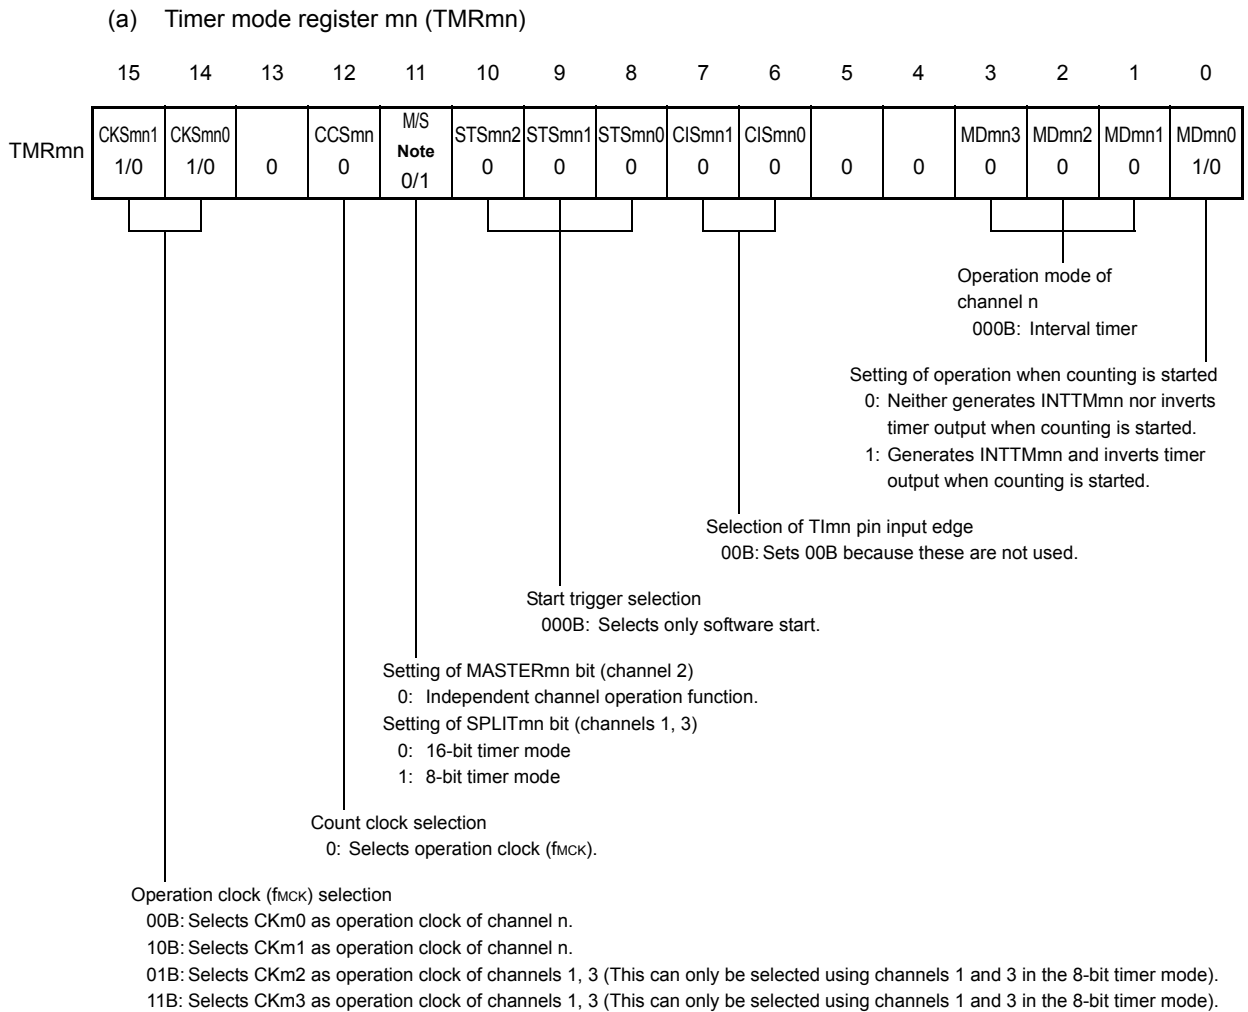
(a) Timer mode register mn (TMRmn)

| | 15 | 14 | 13 | 12 | 11 | 10 | 9 | 8 | 7 | 6 | 5 | 4 | 3 | 2 | 1 | 0 |
|---|---|---|---|---|---|---|---|---|---|---|---|---|---|---|---|---|
| TMRmn | CKSmn1 1/0 | CKSmn0 1/0 | 0 | CCSmn 0 | M/S Note 0/1 | STSmn2 0 | STSmn1 0 | STSmn0 0 | CISmn1 0 | CISmn0 0 | 0 | 0 | MDmn3 0 | MDmn2 0 | MDmn1 0 | MDmn0 1/0 |

Operation mode of channel n
000B: Interval timer

Setting of operation when counting is started
0: Neither generates INTTMmn nor inverts timer output when counting is started.
1: Generates INTTMmn and inverts timer output when counting is started.

Selection of TImn pin input edge
00B: Sets 00B because these are not used.

Start trigger selection
000B: Selects only software start.

Setting of MASTERmn bit (channel 2)
0: Independent channel operation function.
Setting of SPLITmn bit (channels 1, 3)
0: 16-bit timer mode
1: 8-bit timer mode

Count clock selection
0: Selects operation clock ($f_{MCK}$).

Operation clock ($f_{MCK}$) selection
00B: Selects CKm0 as operation clock of channel n.
10B: Selects CKm1 as operation clock of channel n.
01B: Selects CKm2 as operation clock of channels 1, 3 (This can only be selected using channels 1 and 3 in the 8-bit timer mode).
11B: Selects CKm3 as operation clock of channels 1, 3 (This can only be selected using channels 1 and 3 in the 8-bit timer mode).